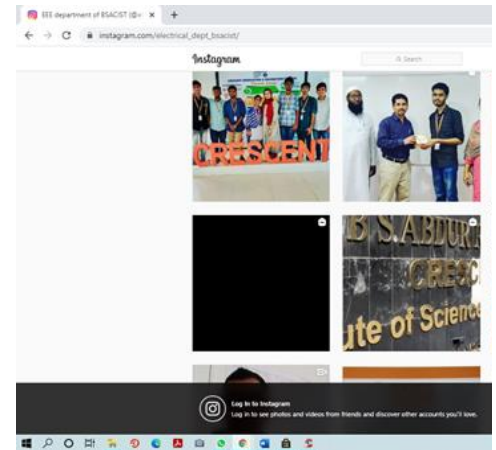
EEE department of BSACIST (@e ×

instagram.com/electrical_dept_bsacist/

Instagram

Search

CRESCENT

B S ABDUR

CRESC

ute of Science

Log In to Instagram

Log in to see photos and videos from friends and discover other accounts you'll love.